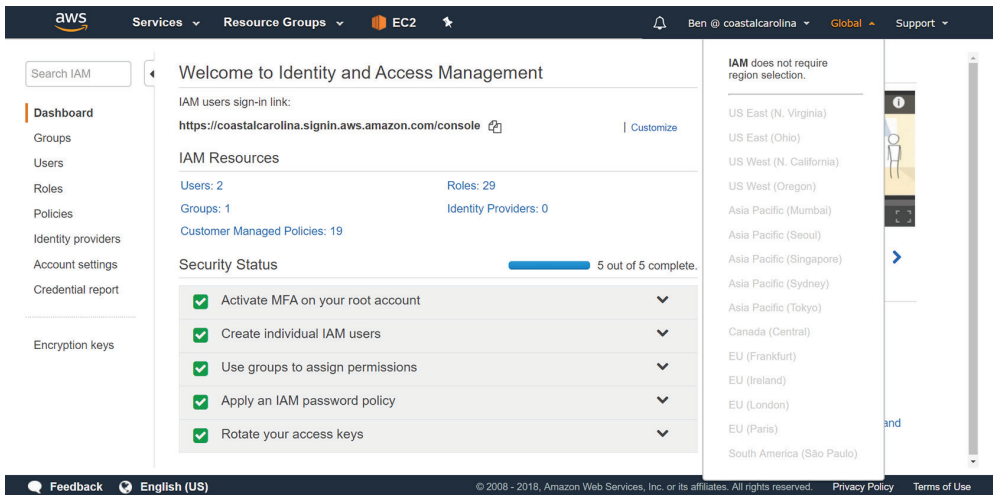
aws Services Resource Groups EC2 Ben @ coastalcarolina Global Support

Search IAM

Dashboard
Groups
Users
Roles
Policies
Identity providers
Account settings
Credential report

Encryption keys

Welcome to Identity and Access Management

IAM users sign-in link:
https://coastalcarolina.signin.aws.amazon.com/console | Customize

IAM Resources

Users: 2 Roles: 29
Groups: 1 Identity Providers: 0
Customer Managed Policies: 19

Security Status 5 out of 5 complete.

Activate MFA on your root account
Create individual IAM users
Use groups to assign permissions
Apply an IAM password policy
Rotate your access keys

IAM does not require region selection.

US East (N. Virginia)
US East (Ohio)
US West (N. California)
US West (Oregon)
Asia Pacific (Mumbai)
Asia Pacific (Seoul)
Asia Pacific (Singapore)
Asia Pacific (Sydney)
Asia Pacific (Tokyo)
Canada (Central)
EU (Frankfurt)
EU (Ireland)
EU (London)
EU (Paris)
South America (São Paulo)

and

Feedback English (US) © 2008 - 2018, Amazon Web Services, Inc. or its affiliates. All rights reserved. Privacy Policy Terms of Use